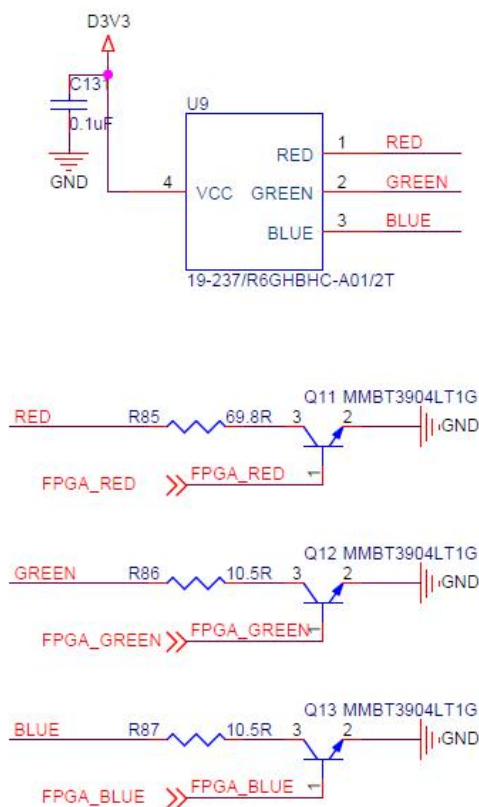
D3V3

C131
0.1uF
GND

U9
4 VCC
RED 1 RED
GREEN 2 GREEN
BLUE 3 BLUE
19-237/R6GHBHC-A01/2T

Q11 MMBT3904LT1G
RED R85 69.8R 3 2 GND
FPGA_RED FPGA_RED 1

Q12 MMBT3904LT1G
GREEN R86 10.5R 3 2 GND
FPGA_GREEN FPGA_GREEN 1

Q13 MMBT3904LT1G
BLUE R87 10.5R 3 2 GND
FPGA_BLUE FPGA_BLUE 1